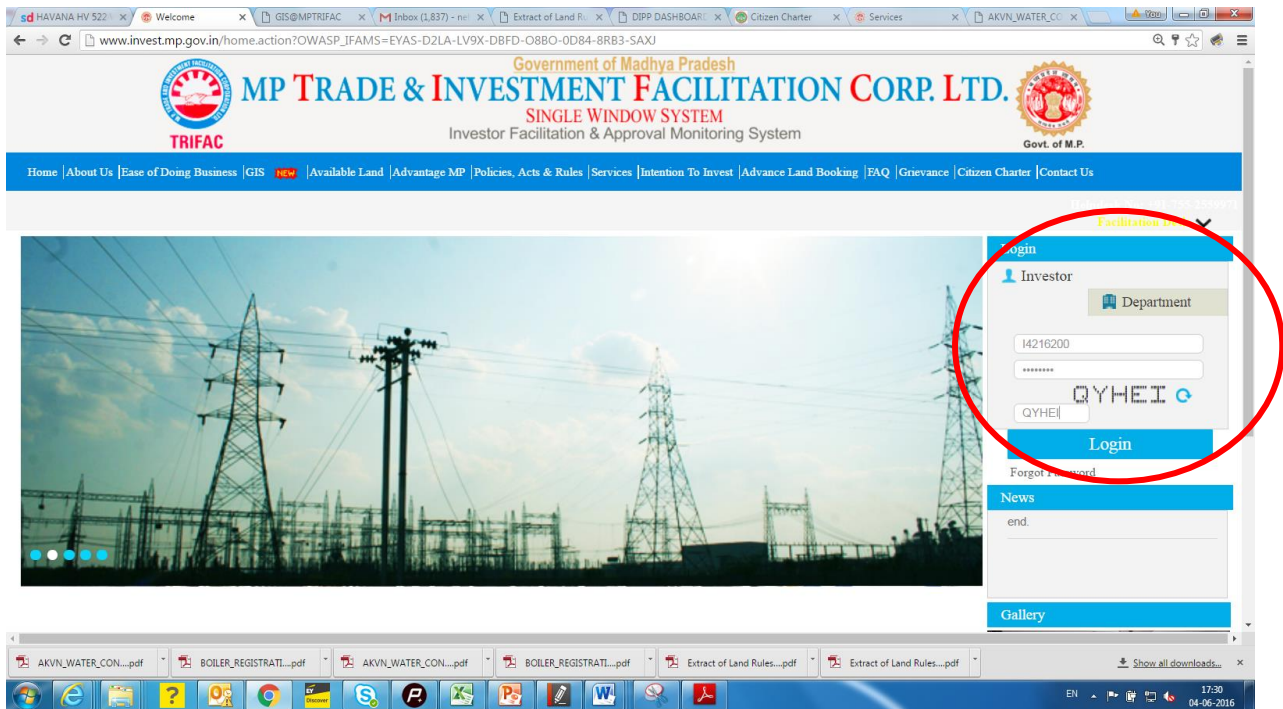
sd HAVANA HV 522 × | Welcome × | GIS@MPTRIFAC × | Inbox (1,837) - ne × | Extract of Land Ru × | DIPP DASHBOARD × | Citizen Charter × | Services × | AKVN_WATER_CO ×

www.invest.mp.gov.in/home.action?OWASP_IFAMS=EYAS-D2LA-LV9X-DBFD-O8BO-0D84-8RB3-SAXJ

TRIFAC

Government of Madhya Pradesh
MP TRADE & INVESTMENT FACILITATION CORP. LTD.
SINGLE WINDOW SYSTEM
Investor Facilitation & Approval Monitoring System

Govt. of M.P.

Home | About Us | Ease of Doing Business | GIS NEW | Available Land | Advantage MP | Policies, Acts & Rules | Services | Intention To Invest | Advance Land Booking | FAQ | Grievance | Citizen Charter | Contact Us

Helpdesk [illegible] 91-755-2599971
Facilitation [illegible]

Login
Investor
Department
I4216200
••••••••
QYHEI
QYHEI
Login
Forgot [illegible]word

News
end.

Gallery

AKVN_WATER_CON....pdf | BOILER_REGISTRATI....pdf | AKVN_WATER_CON....pdf | BOILER_REGISTRATI....pdf | Extract of Land Rules....pdf | Extract of Land Rules....pdf | Show all downloads...

EN 17:30 04-06-2016